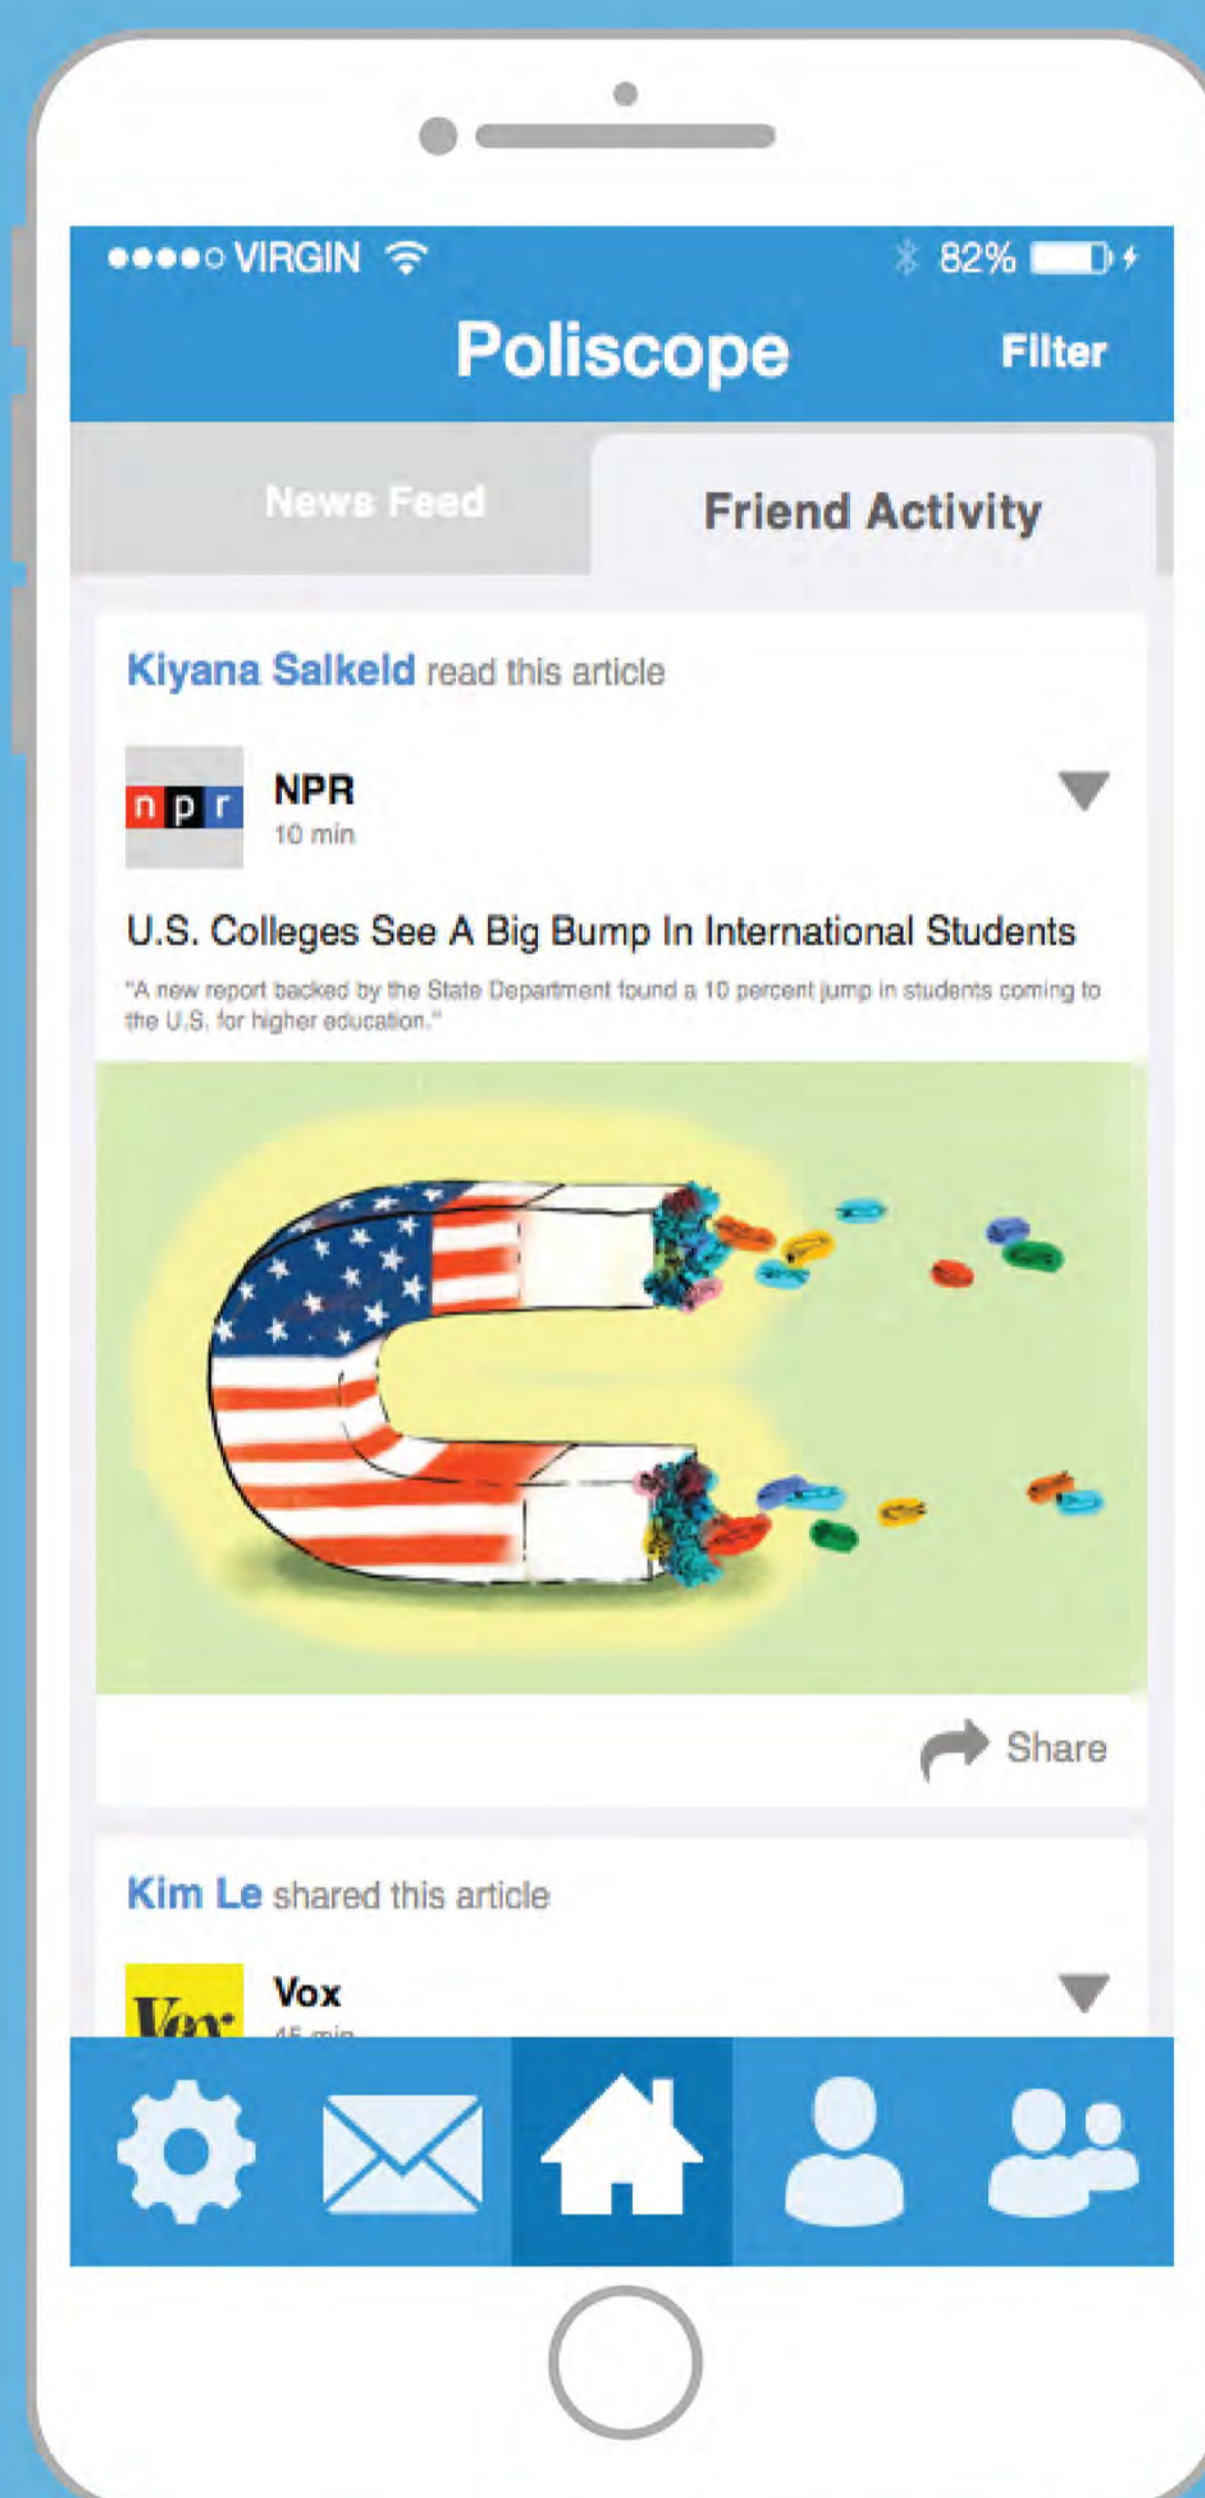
●●●●○ VIRGIN 82%

Poliscope Filter

News Feed Friend Activity

Kiyana Salkeld read this article

npr NPR
10 min

U.S. Colleges See A Big Bump In International Students

"A new report backed by the State Department found a 10 percent jump in students coming to the U.S. for higher education."

Share

Kim Le shared this article

Vox Vox
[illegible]